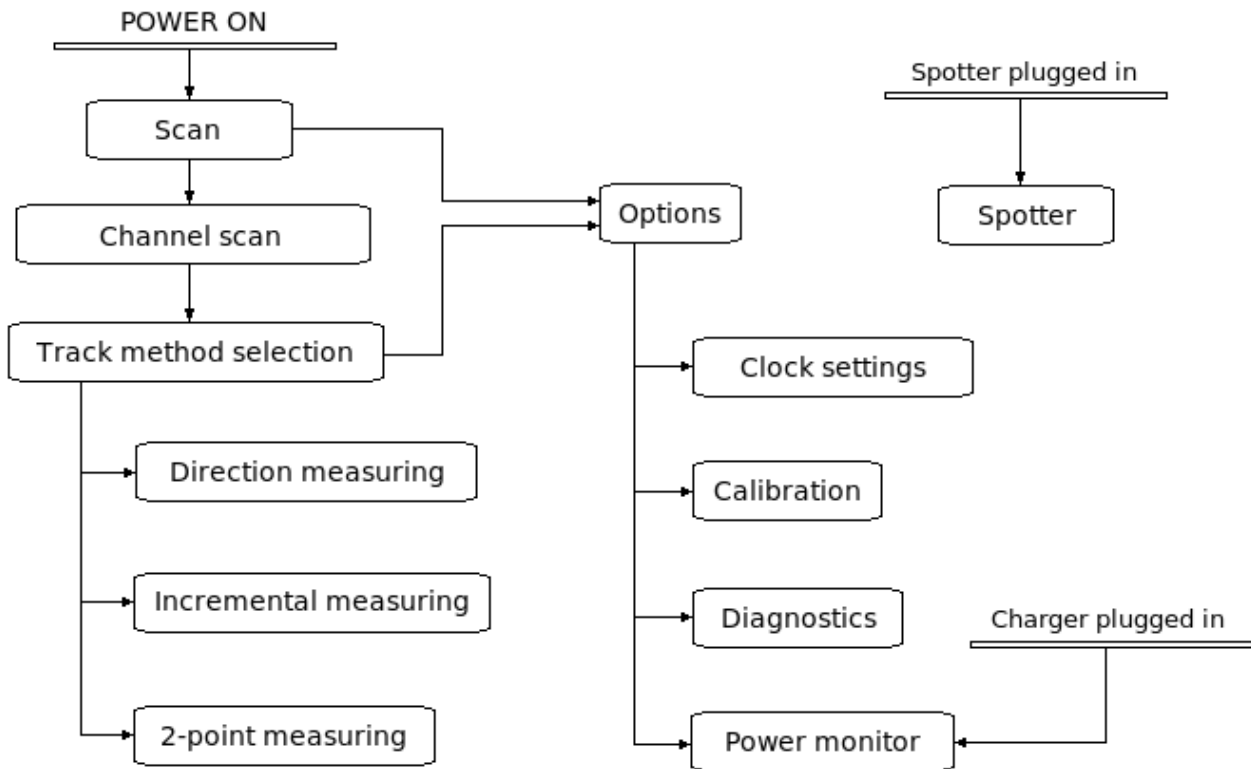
POWER ON

Scan

Channel scan

Track method selection

Direction measuring

Incremental measuring

2-point measuring

Options

Clock settings

Calibration

Diagnostics

Power monitor

Spotter plugged in

Spotter

Charger plugged in